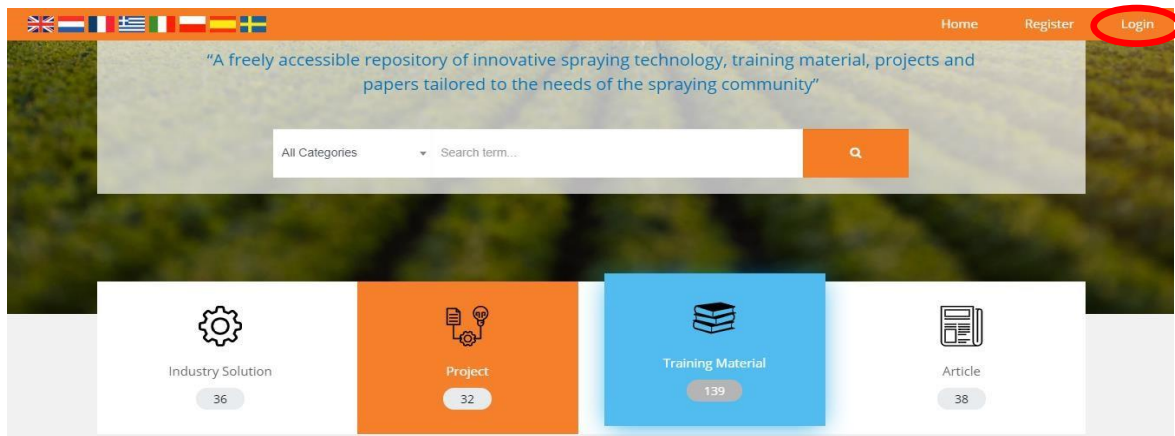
Home Register Login

“A freely accessible repository of innovative spraying technology, training material, projects and papers tailored to the needs of the spraying community”

All Categories

Search term...

Industry Solution
36

Project
32

Training Material
139

Article
38